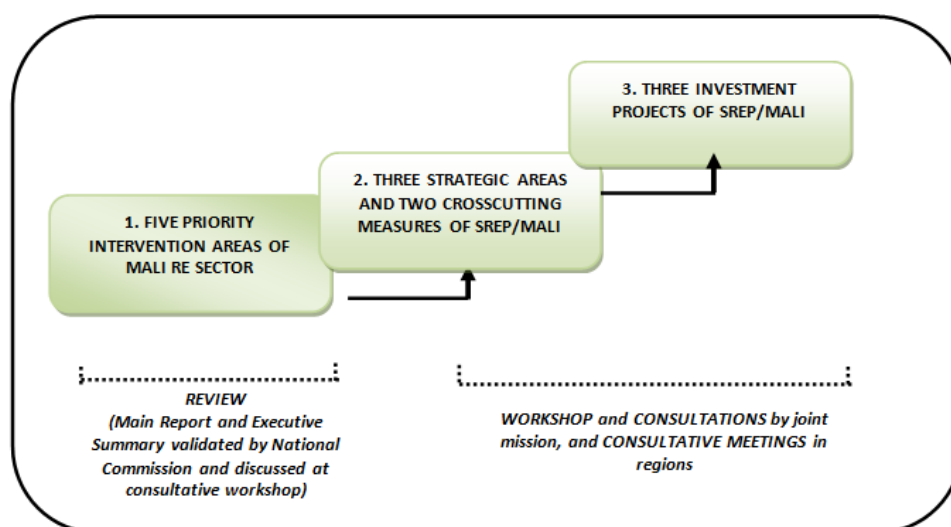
3. THREE INVESTMENT PROJECTS OF SREP/MALI

2. THREE STRATEGIC AREAS AND TWO CROSSCUTTING MEASURES OF SREP/MALI

1. FIVE PRIORITY INTERVENTION AREAS OF MALI RE SECTOR

REVIEW
(Main Report and Executive Summary validated by National Commission and discussed at consultative workshop)

WORKSHOP and CONSULTATIONS by joint mission, and CONSULTATIVE MEETINGS in regions